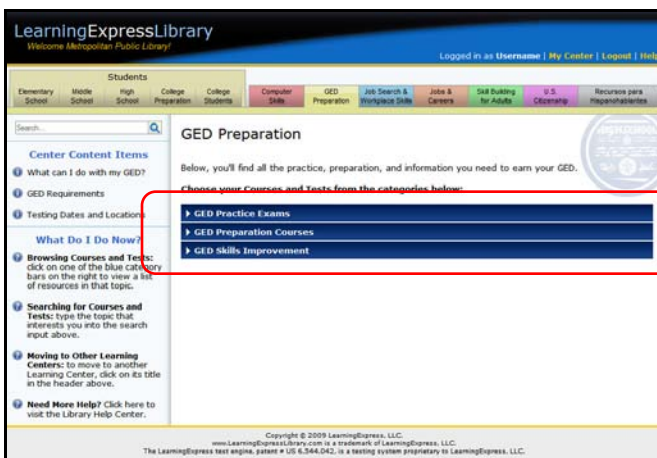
LearningExpressLibrary
Welcome Metropolitan Public Library!

Logged in as Username | My Center | Logout | Help

Students

Elementary School | Middle School | High School | College Preparation | College Students | Computer Skills | GED Preparation | Job Search & Workplace Skills | Jobs & Careers | Skill Building for Adults | U.S. Citizenship | Recursos para Hispanohablantes

Search...

Center Content Items

What can I do with my GED?

GED Requirements

Testing Dates and Locations

What Do I Do Now?

Browsing Courses and Tests: click on one of the blue category bars on the right to view a list of resources in that topic.

Searching for Courses and Tests: type the topic that interests you into the search input above.

Moving to Other Learning Centers: to move to another Learning Center, click on its title in the header above.

Need More Help? Click here to visit the Library Help Center.

GED Preparation

Below, you'll find all the practice, preparation, and information you need to earn your GED.

Choose your Courses and Tests from the categories below:

GED Practice Exams

GED Preparation Courses

GED Skills Improvement

Copyright © 2009 LearningExpress, LLC.
www.LearningExpressLibrary.com is a trademark of LearningExpress, LLC.
The LearningExpress test engine, patent # US 6,544,042, is a testing system proprietary to LearningExpress, LLC.